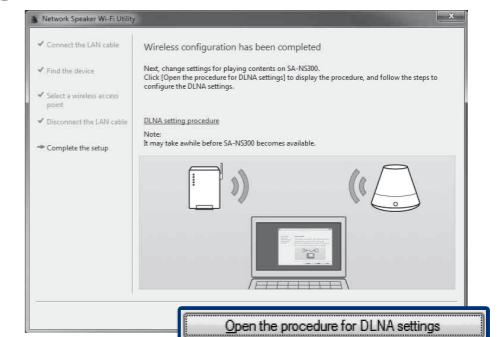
Network Speaker Wi-Fi Utility

✔ Connect the LAN cable
✔ Find the device
✔ Select a wireless access point
✔ Disconnect the LAN cable
➜ Complete the setup

Wireless configuration has been completed

Next, change settings for playing contents on SA-NS300. Click [Open the procedure for DLNA settings] to display the procedure, and follow the steps to configure the DLNA settings.

DLNA setting procedure

Note:
It may take awhile before SA-NS300 becomes available.

Open the procedure for DLNA settings